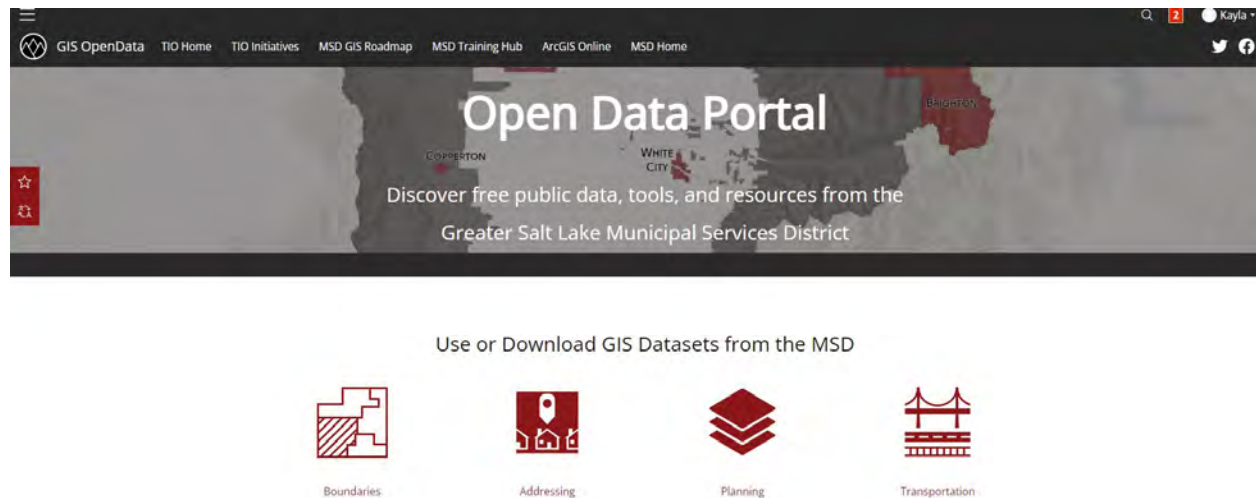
2 Kayla

GIS OpenData TIO Home TIO Initiatives MSD GIS Roadmap MSD Training Hub ArcGIS Online MSD Home

Open Data Portal

BRIGHTON

COPPERTON

WHITE CITY

Discover free public data, tools, and resources from the Greater Salt Lake Municipal Services District

Use or Download GIS Datasets from the MSD

Boundaries

Addressing

Planning

Transportation